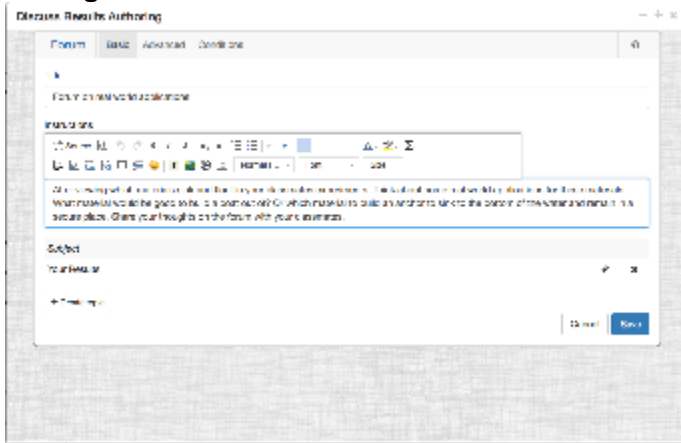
Discuss Results Authoring

Forum Basic Advanced Conditions

Title

Forum on real world applications

Instructions

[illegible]

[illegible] What material would be good to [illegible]? Or which material could an architect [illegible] secure place. Share your thoughts on the forum with your classmates.

Subject

Your Results

+ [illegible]

Cancel Save